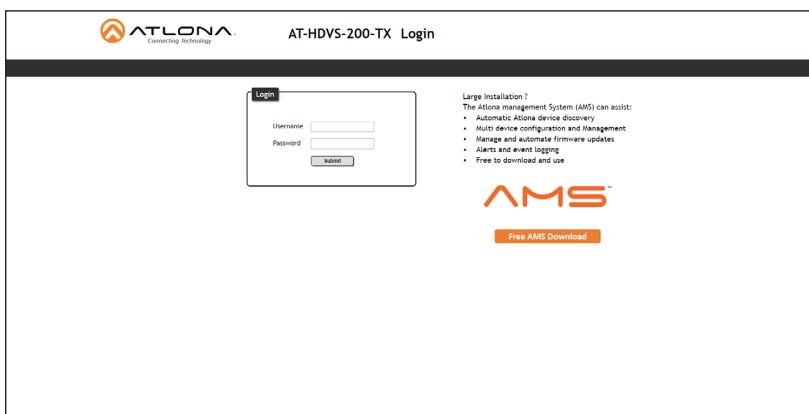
ATLONA
Connecting Technology

AT-HDVS-200-TX Login

Login

Username

Password

Submit

Large Installation ?
The Atlona management System (AMS) can assist:
• Automatic Atlona device discovery
• Multi device configuration and Management
• Manage and automate firmware updates
• Alerts and event logging
• Free to download and use

AMS™

Free AMS Download